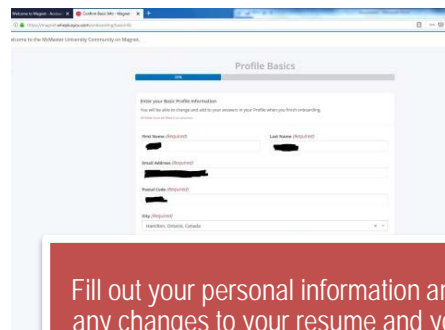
Welcome to Magnet - Access ×
Confirm Basic Info - Magnet ×
+

https://magnet.whoplusyou.com/onboarding/basicinfo

lcome to the McMaster University Community on Magnet.

Profile Basics

20%

Enter your Basic Profile Information
You will be able to change and add to your answers in your Profile when you finish onboarding.

First Name (Required)
Last Name (Required)

Email Address (Required)

Postal Code (Required)

City (Required)
Hamilton, Ontario, Canada

Fill out your personal information ar
any changes to your resume and yo